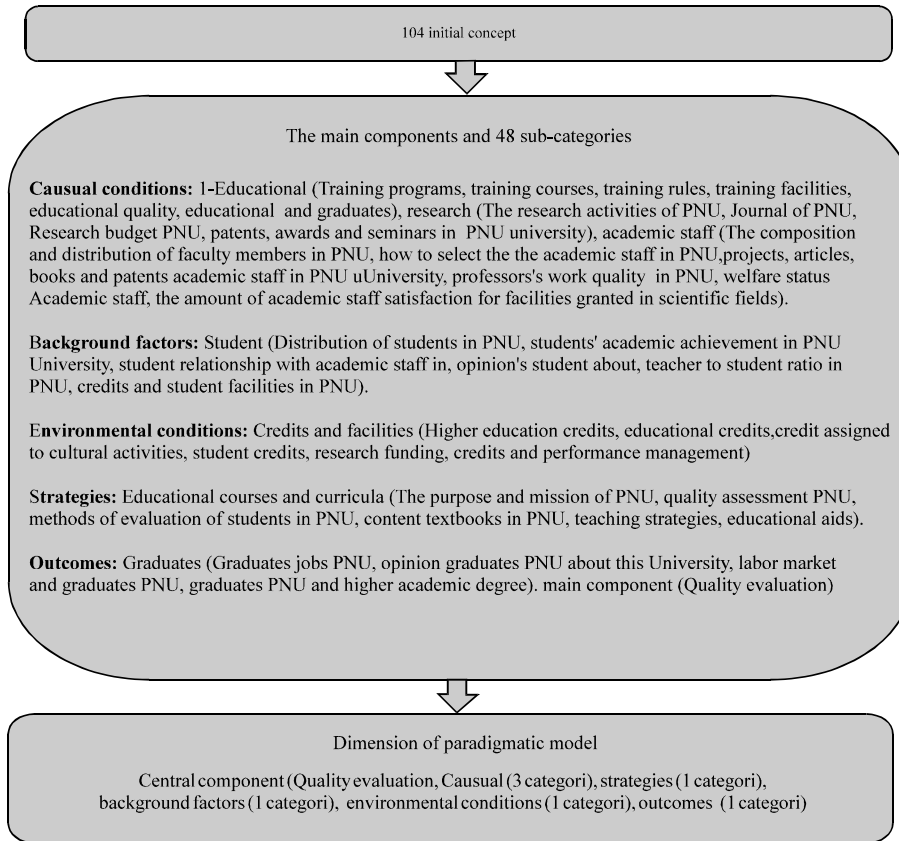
104 initial concept

The main components and 48 sub-categories

**Causual conditions:** 1-Educational (Training programs, training courses, training rules, training facilities, educational quality, educational and graduates), research (The research activities of PNU, Journal of PNU, Research budget PNU, patents, awards and seminars in PNU university), academic staff (The composition and distribution of faculty members in PNU, how to select the the academic staff in PNU,projects, articles, books and patents academic staff in PNU uUniversity, professors's work quality in PNU, welfare status Academic staff, the amount of academic staff satisfaction for facilities granted in scientific fields).

**Background factors:** Student (Distribution of students in PNU, students' academic achievement in PNU University, student relationship with academic staff in, opinion's student about, teacher to student ratio in PNU, credits and student facilities in PNU).

**Environmental conditions:** Credits and facilities (Higher education credits, educational credits,credit assigned to cultural activities, student credits, research funding, credits and performance management)

**Strategies:** Educational courses and curricula (The purpose and mission of PNU, quality assessment PNU, methods of evaluation of students in PNU, content textbooks in PNU, teaching strategies, educational aids).

**Outcomes:** Graduates (Graduates jobs PNU, opinion graduates PNU about this University, labor market and graduates PNU, graduates PNU and higher academic degree). main component (Quality evaluation)

Dimension of paradigmatic model

Central component (Quality evaluation, Causual (3 categori), strategies (1 categori), background factors (1 categori), environmental conditions (1 categori), outcomes (1 categori)